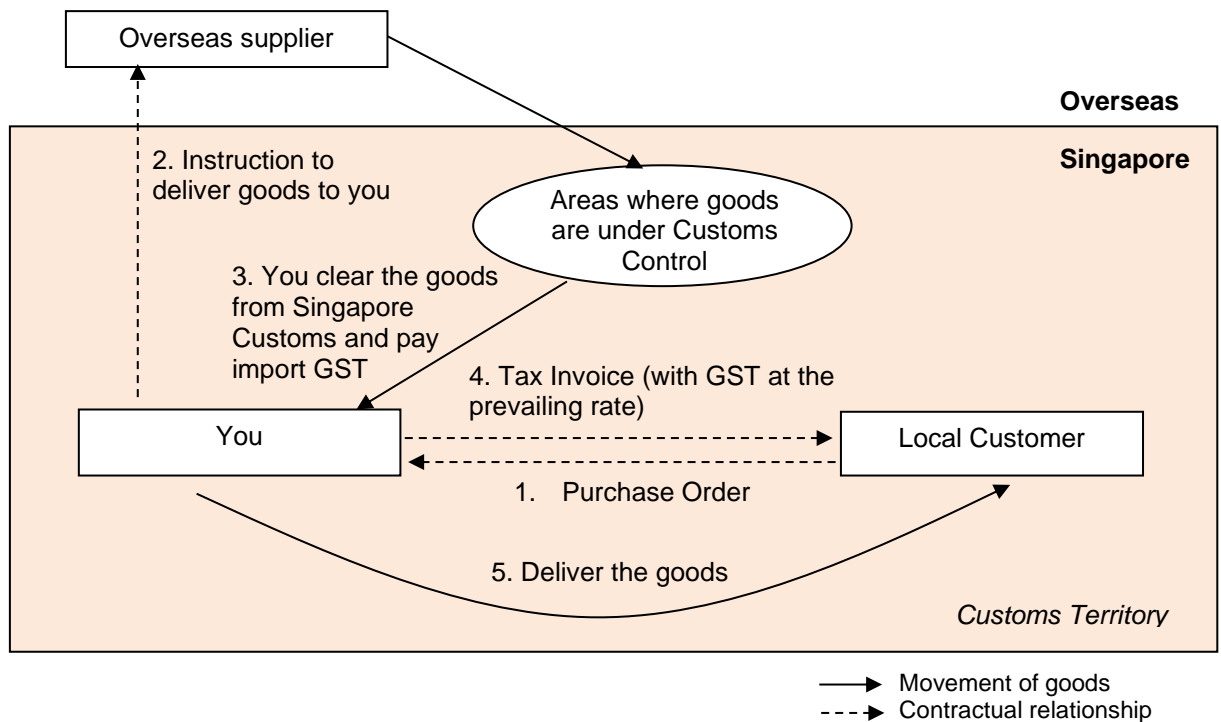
Overseas supplier

Overseas

Singapore

2. Instruction to deliver goods to you

Areas where goods are under Customs Control

3. You clear the goods from Singapore Customs and pay import GST

4. Tax Invoice (with GST at the prevailing rate)

You

Local Customer

1. Purchase Order

5. Deliver the goods

Customs Territory

Movement of goods
Contractual relationship